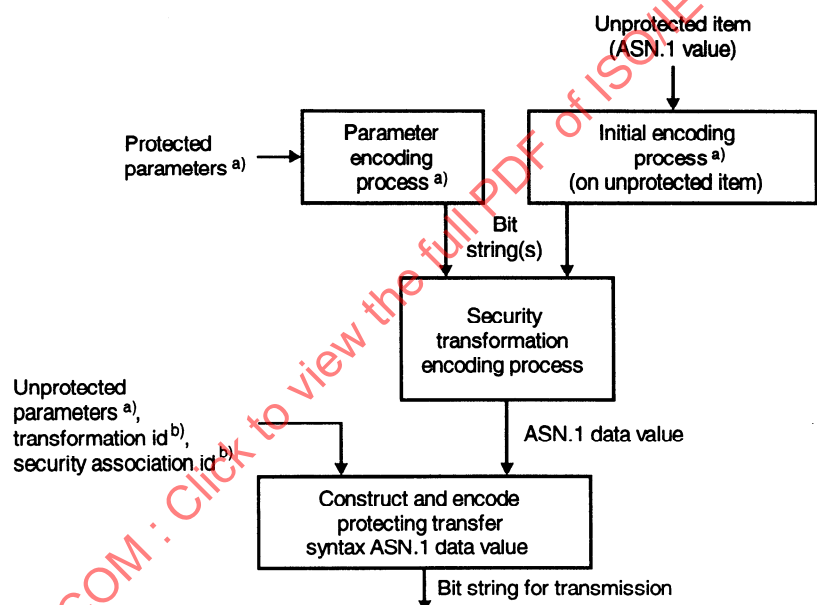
Unprotected item
(ASN.1 value)

Protected parameters $^{a)}$

Parameter encoding process $^{a)}$

Initial encoding process $^{a)}$
(on unprotected item)

Bit string(s)

Security transformation encoding process

Unprotected parameters $^{a)}$, transformation id $^{b)}$, security association id $^{b)}$

ASN.1 data value

Construct and encode protecting transfer syntax ASN.1 data value

Bit string for transmission

COM : Click to view the full PDF of ISO/IE